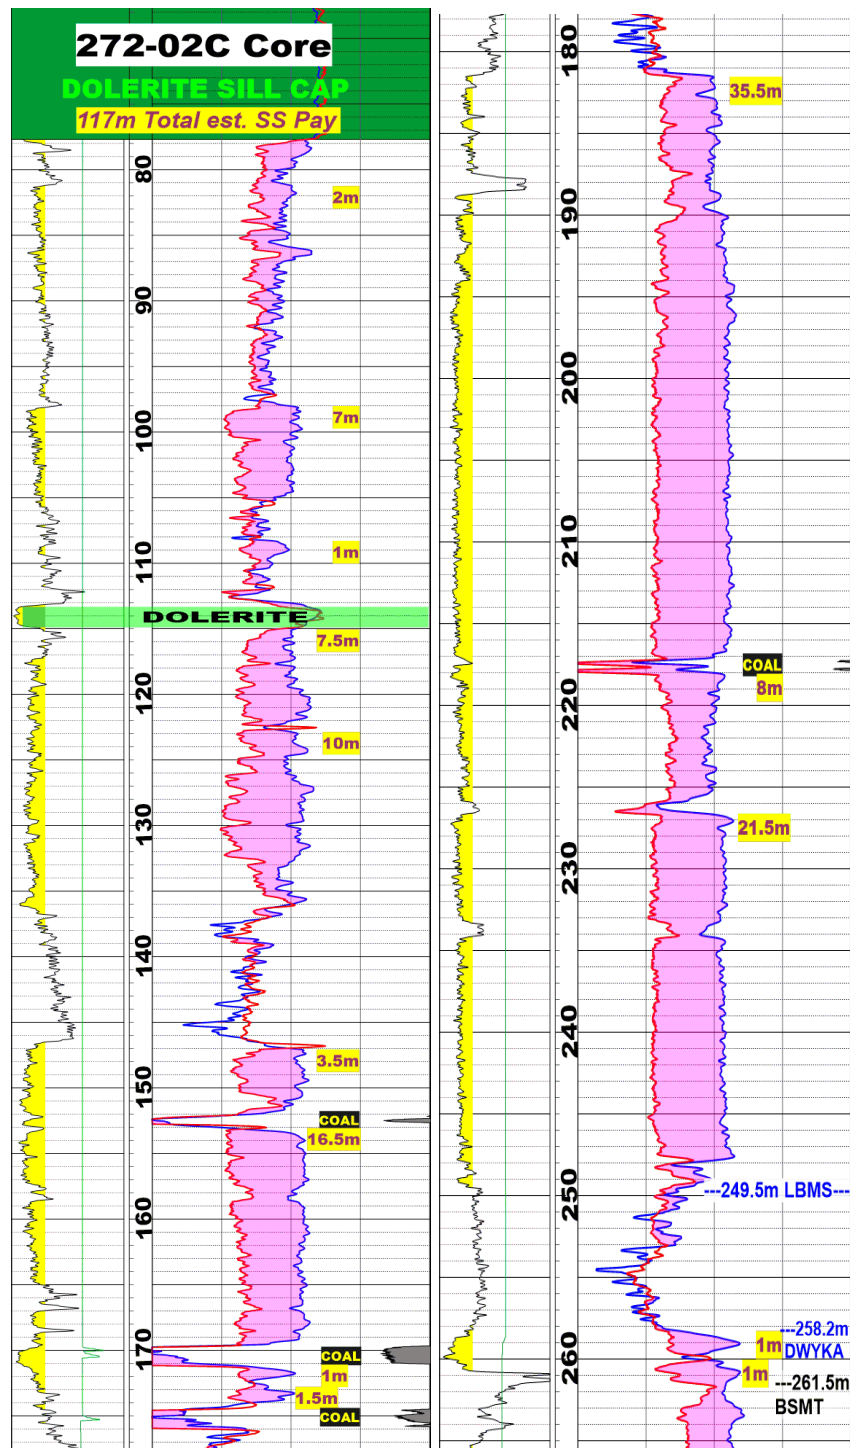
272-02C Core
DOLERITE SILL CAP
117m Total est. SS Pay

80
2m
90
100
7m
110
1m
DOLERITE
7.5m
120
10m
130
140
3.5m
150
COAL
16.5m
160
170
COAL
1m
1.5m
COAL

180
35.5m
190
200
210
COAL
8m
220
21.5m
230
240
250
---249.5m LBMS---
260
1m
---258.2m
DWYKA
1m
---261.5m
BSMT